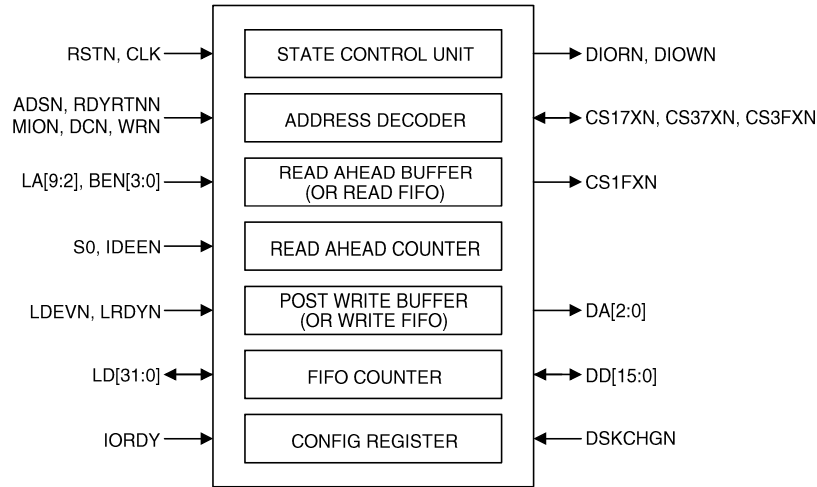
RSTN, CLK

ADSN, RDYRTNN
MION, DCN, WRN

LA[9:2], BEN[3:0]

S0, IDEEN

LDEVN, LRDYN

LD[31:0]

IORDY

STATE CONTROL UNIT

ADDRESS DECODER

READ AHEAD BUFFER
(OR READ FIFO)

READ AHEAD COUNTER

POST WRITE BUFFER
(OR WRITE FIFO)

FIFO COUNTER

CONFIG REGISTER

DIORN, DIOWN

CS17XN, CS37XN, CS3FXN

CS1FXN

DA[2:0]

DD[15:0]

DSKCHGN